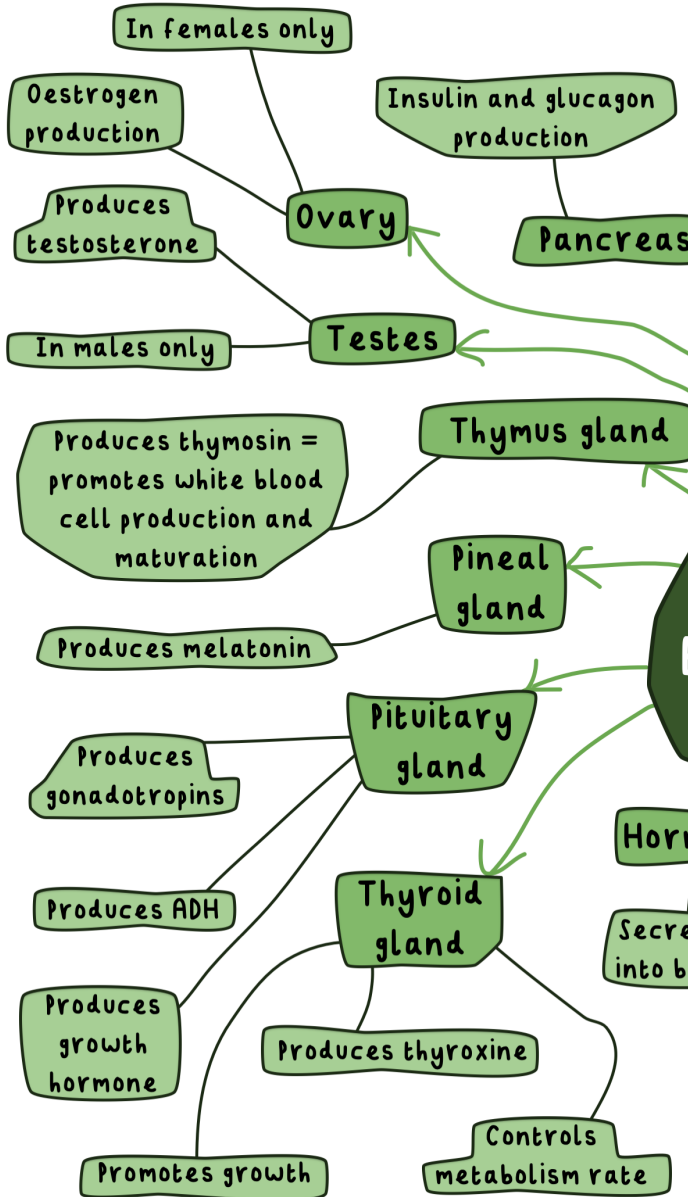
In females only

Oestrogen production

Ovary

Insulin and glucagon production

Pancreas

Produces testosterone

Testes

In males only

Thymus gland

Produces thymosin = promotes white blood cell production and maturation

Pineal gland

Produces melatonin

Pituitary gland

Produces gonadotropins

Produces ADH

Produces growth hormone

Thyroid gland

Produces thyroxine

Promotes growth

Controls metabolism rate

Hor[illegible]

Secre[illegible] into b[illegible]